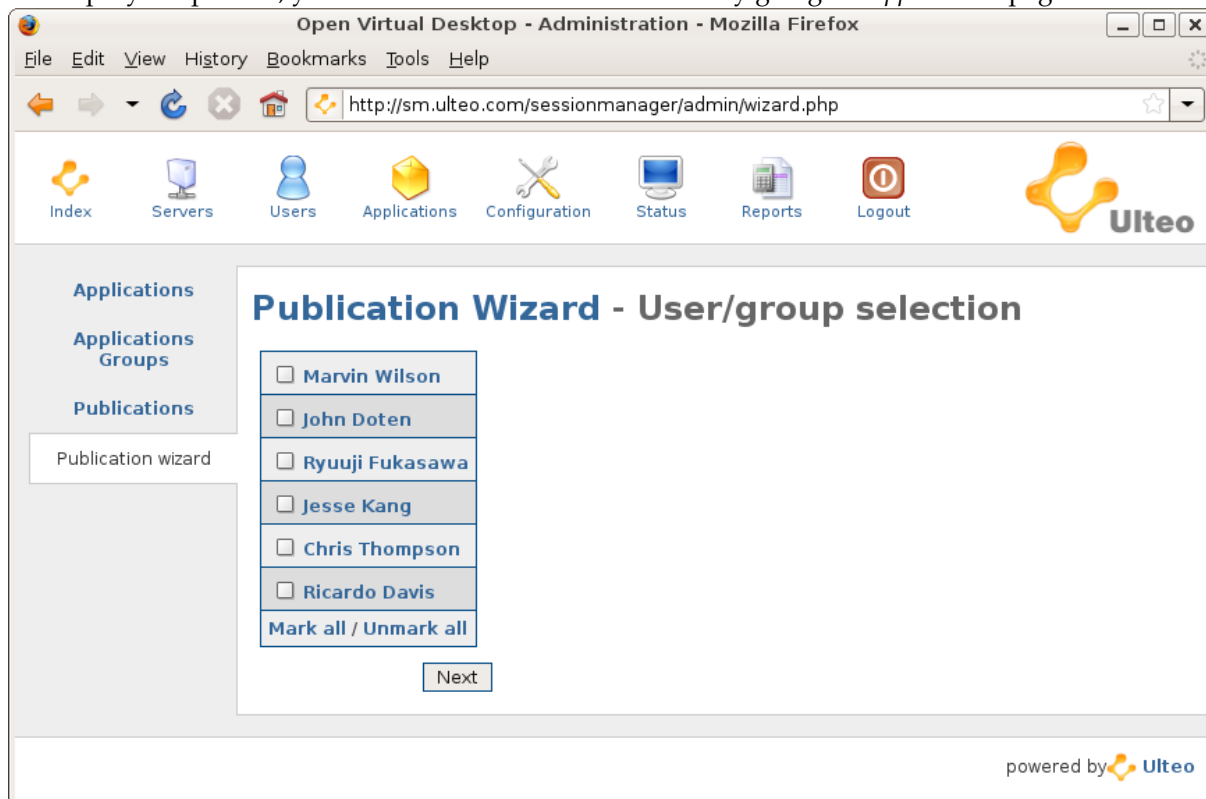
Open Virtual Desktop - Administration - Mozilla Firefox

File Edit View History Bookmarks Tools Help

http://sm.ulteo.com/sessionmanager/admin/wizard.php

Index Servers Users Applications Configuration Status Reports Logout

Ulteo

Applications

Applications Groups

Publications

Publication wizard

Publication Wizard - User/group selection

| |
|---|
| ☐ Marvin Wilson |
| ☐ John Doten |
| ☐ Ryuuji Fukasawa |
| ☐ Jesse Kang |
| ☐ Chris Thompson |
| ☐ Ricardo Davis |
| Mark all / Unmark all |

Next

powered by Ulteo